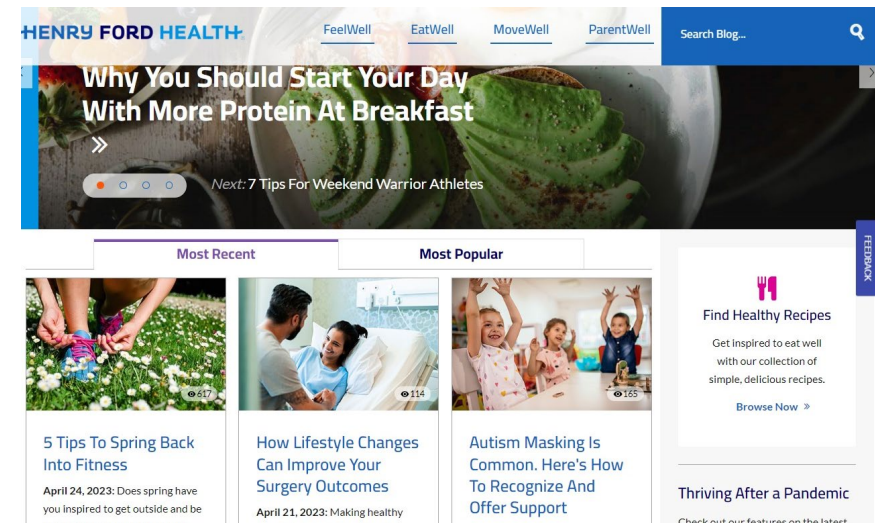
HENRY FORD HEALTH

FeelWell EatWell MoveWell ParentWell

Search Blog...

Why You Should Start Your Day With More Protein At Breakfast

»

Next: 7 Tips For Weekend Warrior Athletes

Most Recent

Most Popular

FEEDBACK

617

5 Tips To Spring Back Into Fitness

April 24, 2023: Does spring have you inspired to get outside and be

114

How Lifestyle Changes Can Improve Your Surgery Outcomes

April 21, 2023: Making healthy

165

Autism Masking Is Common. Here's How To Recognize And Offer Support

Find Healthy Recipes

Get inspired to eat well with our collection of simple, delicious recipes.

Browse Now »

Thriving After a Pandemic

Check out our features on the latest